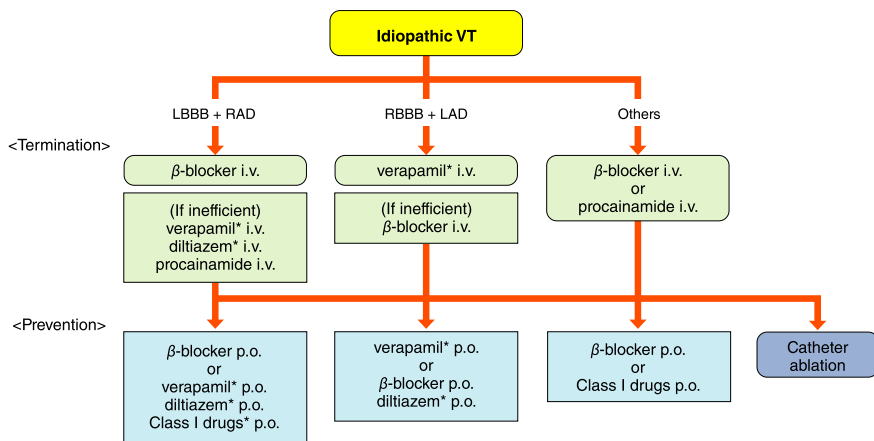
Idiopathic VT

LBBB + RAD

RBBB + LAD

Others

<Termination>

$\beta$-blocker i.v.

(If inefficient)
verapamil* i.v.
diltiazem* i.v.
procainamide i.v.

verapamil* i.v.

(If inefficient)
$\beta$-blocker i.v.

$\beta$-blocker i.v.
or
procainamide i.v.

<Prevention>

$\beta$-blocker p.o.
or
verapamil* p.o.
diltiazem* p.o.
Class I drugs* p.o.

verapamil* p.o.
or
$\beta$-blocker p.o.
diltiazem* p.o.

$\beta$-blocker p.o.
or
Class I drugs p.o.

Catheter
ablation